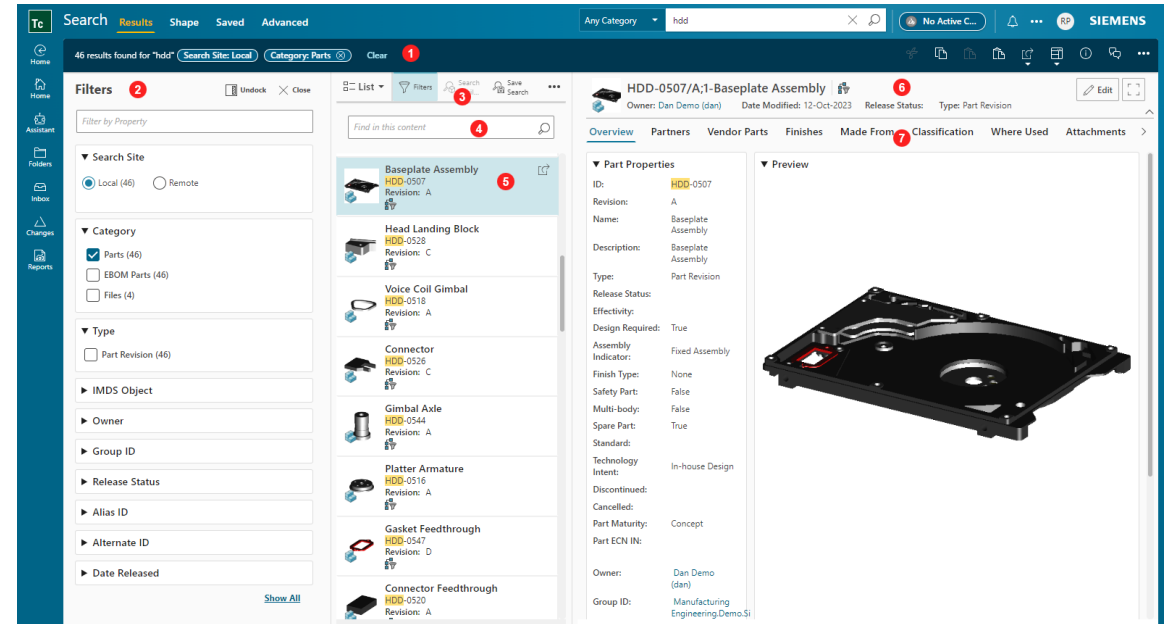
Tc Search Results Shape Saved Advanced

Any Category hdd

No Active C... RP SIEMENS

Home
Home
Assistant
Folders
Inbox
Changes
Reports

46 results found for "hdd" Search Site: Local Category: Parts Clear 1

Filters 2 Undock Close

Filter by Property

▼ Search Site
Local (46) Remote

▼ Category
Parts (46)
EBOM Parts (46)
Files (4)

▼ Type
Part Revision (46)

▶ IMDS Object
▶ Owner
▶ Group ID
▶ Release Status
▶ Alias ID
▶ Alternate ID
▶ Date Released

Show All

List Filters Search Save Search 3

Find in this content 4

Baseplate Assembly 5
HDD-0507
Revision: A

Head Landing Block
HDD-0528
Revision: C

Voice Coil Gimbal
HDD-0518
Revision: A

Connector
HDD-0526
Revision: C

Gimbal Axle
HDD-0544
Revision: A

Platter Armature
HDD-0516
Revision: A

Gasket Feedthrough
HDD-0547
Revision: D

Connector Feedthrough
HDD-0520
Revision: A

HDD-0507/A;1-Baseplate Assembly 6
Owner: Dan Demo (dan) Date Modified: 12-Oct-2023 Release Status: Type: Part Revision

Edit

Overview Partners Vendor Parts Finishes Made From 7 Classification Where Used Attachments

▼ Part Properties

| | |
|---|---|
| ID: | HDD-0507 |
| Revision: | A |
| Name: | Baseplate Assembly |
| Description: | Baseplate Assembly |
| Type: | Part Revision |
| Release Status: | |
| Effectivity: | |
| Design Required: | True |
| Assembly Indicator: | Fixed Assembly |
| Finish Type: | None |
| Safety Part: | False |
| Multi-body: | False |
| Spare Part: | True |
| Standard: | |
| Technology Intent: | In-house Design |
| Discontinued: | |
| Cancelled: | |
| Part Maturity: | Concept |
| Part ECN IN: | |
| Owner: | Dan Demo (dan) |
| Group ID: | Manufacturing Engineering.Demo.Si |

▼ Preview